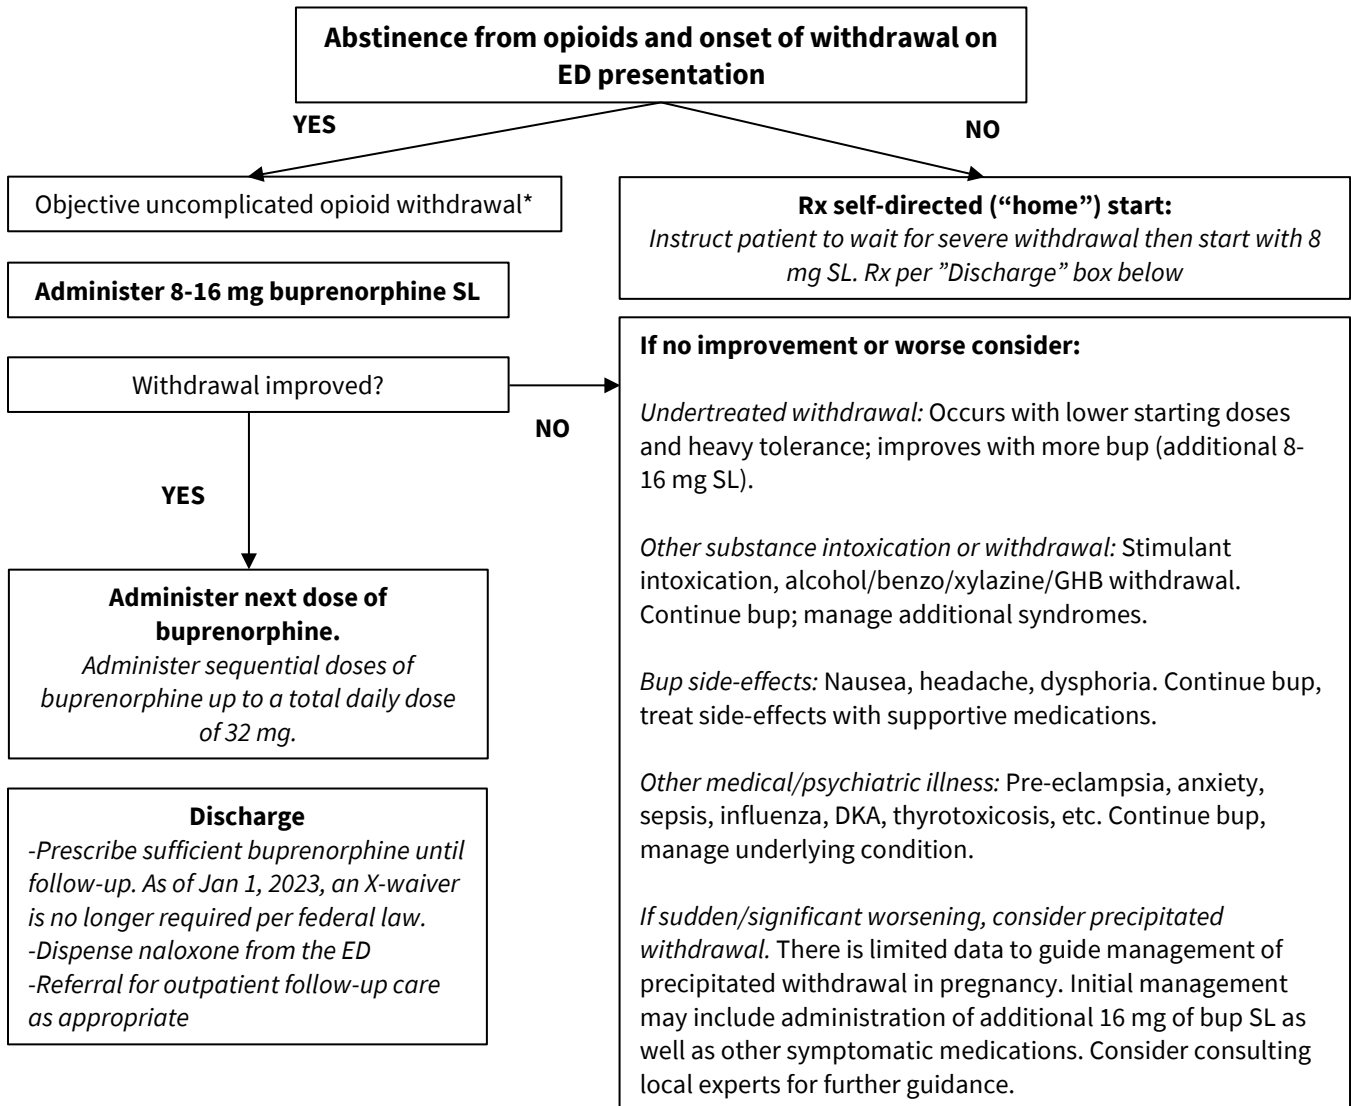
**Abstinence from opioids and onset of withdrawal on ED presentation**

YES

NO

Objective uncomplicated opioid withdrawal*

**Administer 8-16 mg buprenorphine SL**

Withdrawal improved?

NO

YES

**Administer next dose of buprenorphine.**
*Administer sequential doses of buprenorphine up to a total daily dose of 32 mg.*

**Discharge**
*-Prescribe sufficient buprenorphine until follow-up. As of Jan 1, 2023, an X-waiver is no longer required per federal law.*
*-Dispense naloxone from the ED*
*-Referral for outpatient follow-up care as appropriate*

**Rx self-directed ("home") start:**
*Instruct patient to wait for severe withdrawal then start with 8 mg SL. Rx per "Discharge" box below*

**If no improvement or worse consider:**

*Undertreated withdrawal:* Occurs with lower starting doses and heavy tolerance; improves with more bup (additional 8-16 mg SL).

*Other substance intoxication or withdrawal:* Stimulant intoxication, alcohol/benzo/xylazine/GHB withdrawal. Continue bup; manage additional syndromes.

*Bup side-effects:* Nausea, headache, dysphoria. Continue bup, treat side-effects with supportive medications.

*Other medical/psychiatric illness:* Pre-eclampsia, anxiety, sepsis, influenza, DKA, thyrotoxicosis, etc. Continue bup, manage underlying condition.

*If sudden/significant worsening, consider precipitated withdrawal.* There is limited data to guide management of precipitated withdrawal in pregnancy. Initial management may include administration of additional 16 mg of bup SL as well as other symptomatic medications. Consider consulting local experts for further guidance.